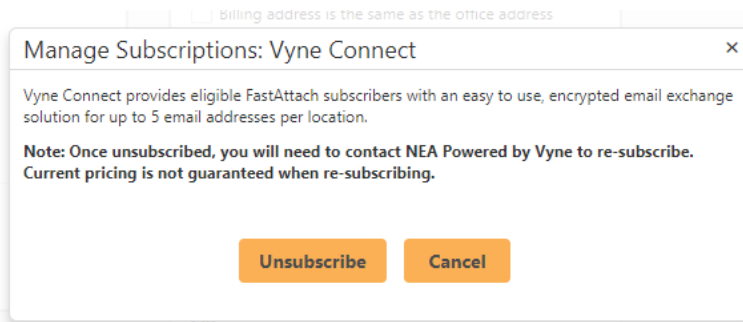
Billing address is the same as the office address

Manage Subscriptions: Vyne Connect

×

Vyne Connect provides eligible FastAttach subscribers with an easy to use, encrypted email exchange solution for up to 5 email addresses per location.

Note: Once unsubscribed, you will need to contact NEA Powered by Vyne to re-subscribe. Current pricing is not guaranteed when re-subscribing.

Unsubscribe

Cancel